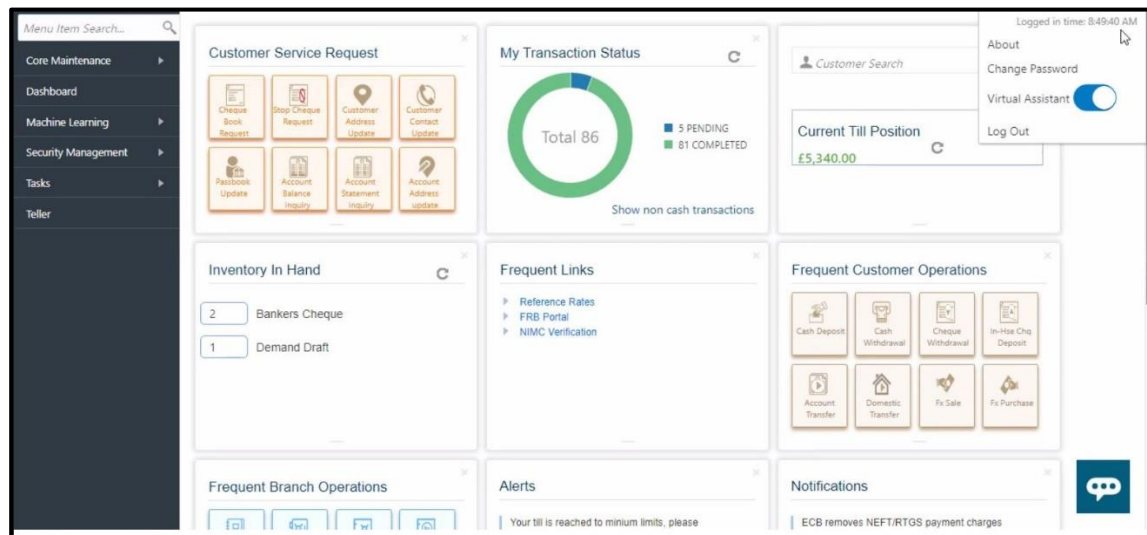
Menu Item Search...

Core Maintenance
Dashboard
Machine Learning
Security Management
Tasks
Teller

Customer Service Request

Cheque Book Request
Stop Cheque Request
Customer Address Update
Customer Contact Update
Passbook Update
Account Balance Inquiry
Account Statement Inquiry
Account Address update

My Transaction Status

Total 86

5 PENDING
81 COMPLETED

Show non cash transactions

Customer Search

Current Till Position
£5,340.00

Logged in time: 8:49:40 AM
About
Change Password
Virtual Assistant
Log Out

Inventory In Hand

2 Bankers Cheque
1 Demand Draft

Frequent Links

Reference Rates
FRB Portal
NIMC Verification

Frequent Customer Operations

Cash Deposit
Cash Withdrawal
Cheque Withdrawal
In-Hse Chq Deposit
Account Transfer
Domestic Transfer
Fx Sale
Fx Purchase

Frequent Branch Operations

Alerts

Your till is reached to minium limits, please

Notifications

ECB removes NEFT/RTGS payment charges